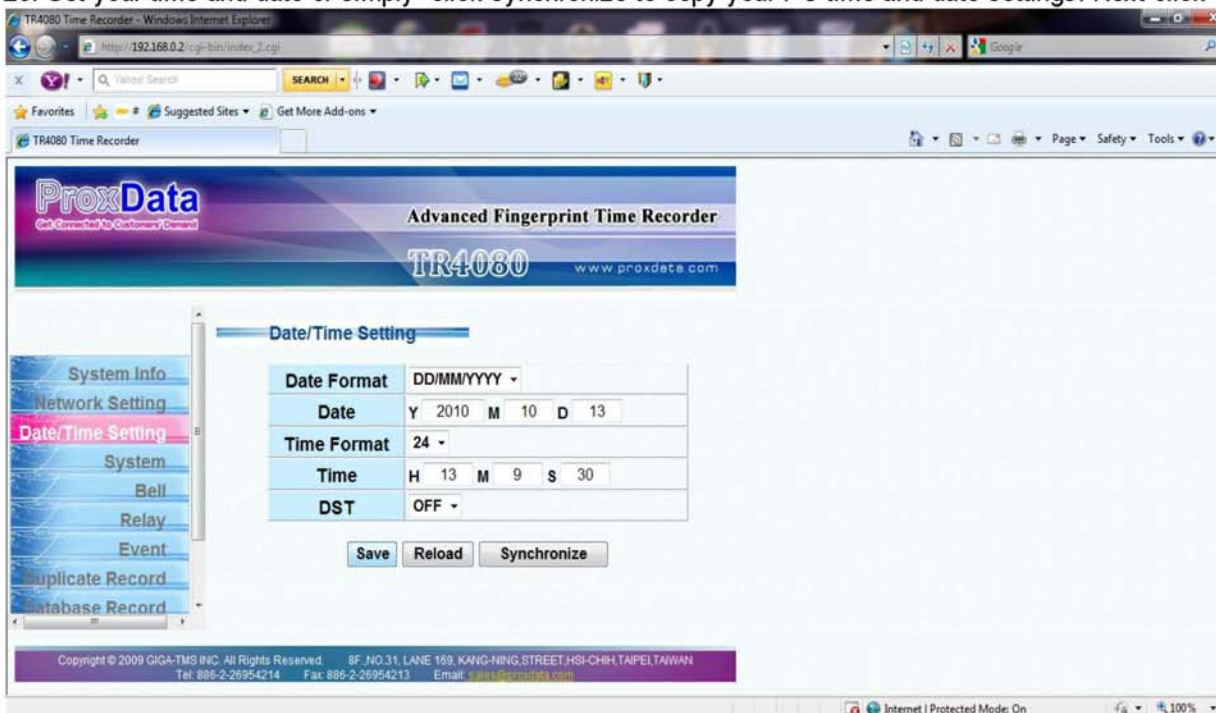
2. Set your time and date or simply click synchronize to copy your PC time and date settings. Next click

TR4080 Time Recorder - Windows Internet Explorer

http://192.168.0.2/cgi-bin/index_2.cgi

Google

Yahoo! Search

SEARCH

Favorites

Suggested Sites

Get More Add-ons

TR4080 Time Recorder

Page Safety Tools

ProxData

Get Connected to Customers' Demand

Advanced Fingerprint Time Recorder

TR4080

www.proxdata.com

Date/Time Setting

System Info

Network Setting

Date/Time Setting

System

Bell

Relay

Event

Duplicate Record

Database Record

| Date Format | DD/MM/YYYY |
|---|---|
| Date | Y 2010 M 10 D 13 |
| Time Format | 24 |
| Time | H 13 M 9 S 30 |
| DST | OFF |

Save Reload Synchronize

Copyright © 2009 GIGA-TMS INC. All Rights Reserved. 8F.,NO.31, LANE 169, KANG-NING,STREET,HSI-CHIH,TAIPEI,TAIWAN Tel: 886-2-26954214 Fax: 886-2-26954213 Email: sales@proxdata.com

Internet | Protected Mode: On

100%